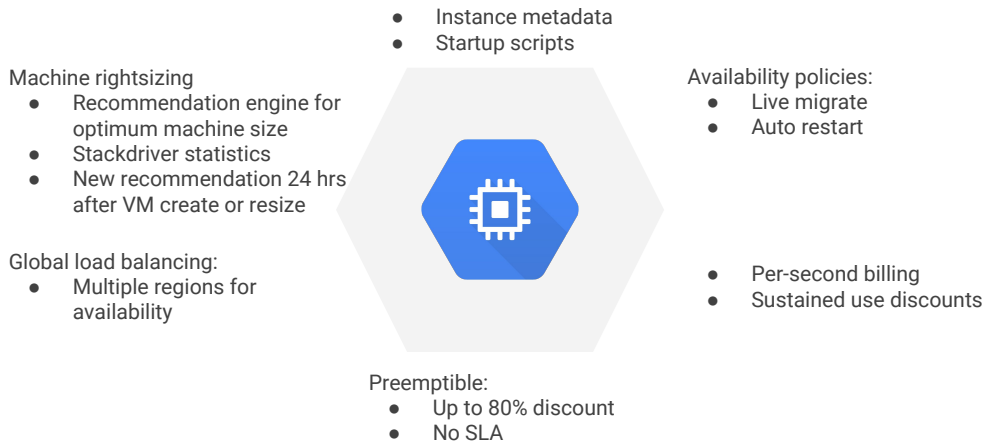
- Instance metadata
- Startup scripts

Machine rightsizing
- Recommendation engine for optimum machine size
- Stackdriver statistics
- New recommendation 24 hrs after VM create or resize

Global load balancing:
- Multiple regions for availability

Availability policies:
- Live migrate
- Auto restart

- Per-second billing
- Sustained use discounts

Preemptible:
- Up to 80% discount
- No SLA